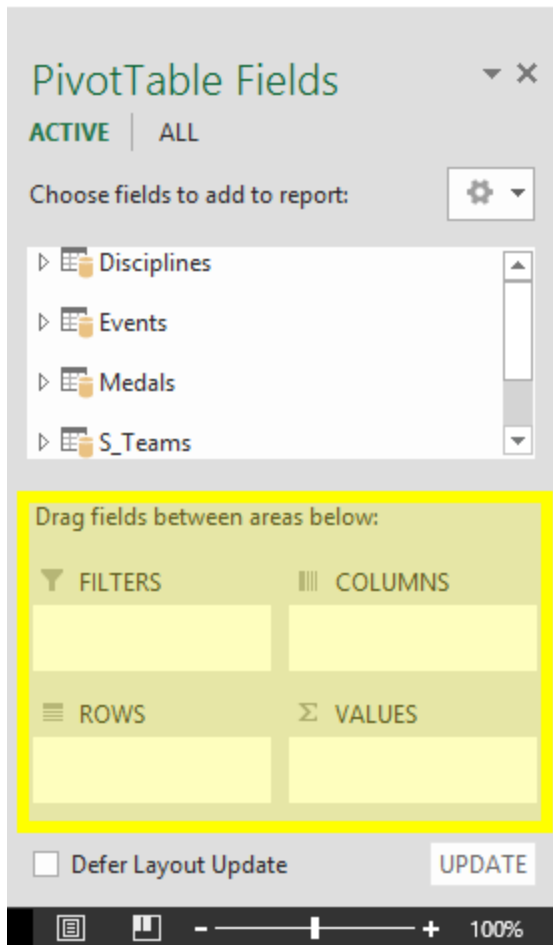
PivotTable Fields

ACTIVE | ALL

Choose fields to add to report:

Disciplines

Events

Medals

S_Teams

Drag fields between areas below:

FILTERS

COLUMNS

ROWS

Σ VALUES

Defer Layout Update

UPDATE

- + 100%